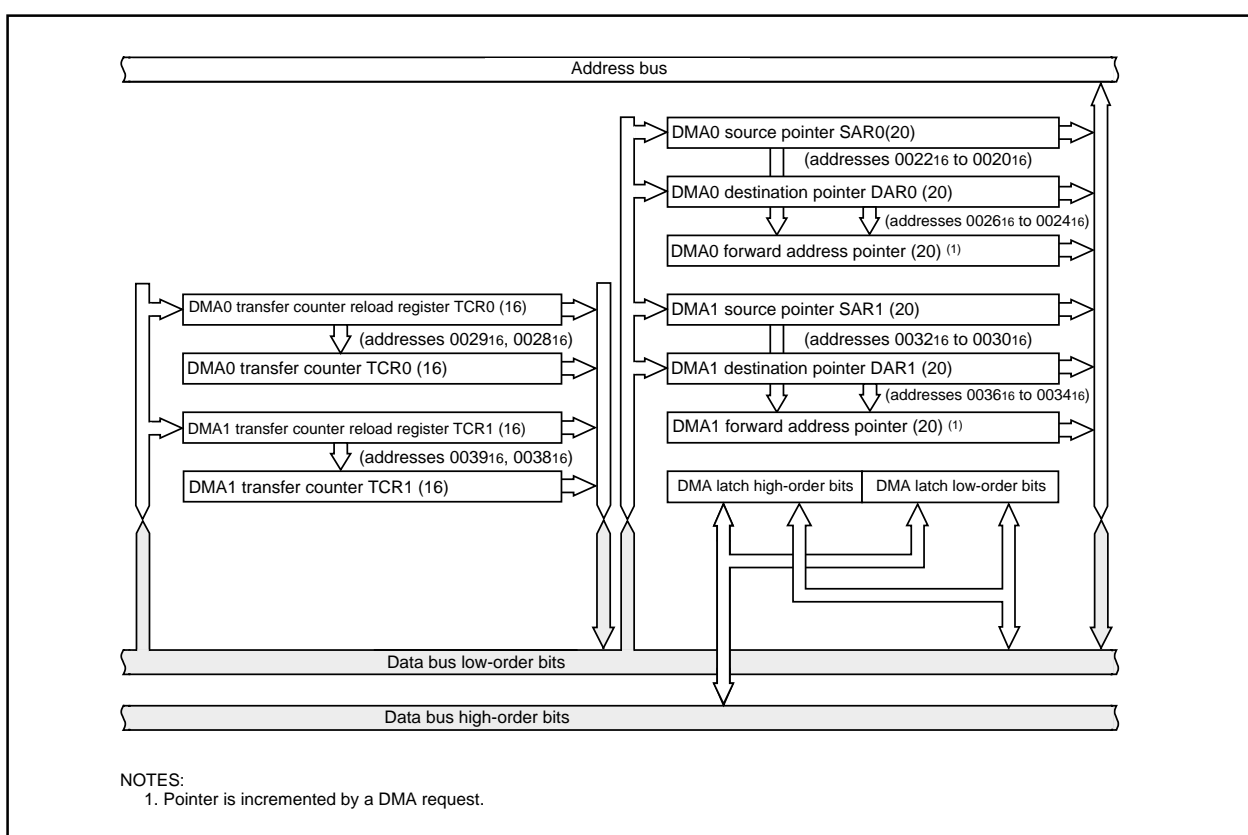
Address bus

DMA0 source pointer SAR0(20)

(addresses $0022_{16}$ to $0020_{16}$)

DMA0 destination pointer DAR0 (20)

(addresses $0026_{16}$ to $0024_{16}$)

DMA0 forward address pointer (20) $^{(1)}$

DMA0 transfer counter reload register TCR0 (16)

(addresses $0029_{16}$, $0028_{16}$)

DMA0 transfer counter TCR0 (16)

DMA1 source pointer SAR1 (20)

(addresses $0032_{16}$ to $0030_{16}$)

DMA1 destination pointer DAR1 (20)

(addresses $0036_{16}$ to $0034_{16}$)

DMA1 forward address pointer (20) $^{(1)}$

DMA1 transfer counter reload register TCR1 (16)

(addresses $0039_{16}$, $0038_{16}$)

DMA1 transfer counter TCR1 (16)

DMA latch high-order bits

DMA latch low-order bits

Data bus low-order bits

Data bus high-order bits

NOTES:
1. Pointer is incremented by a DMA request.